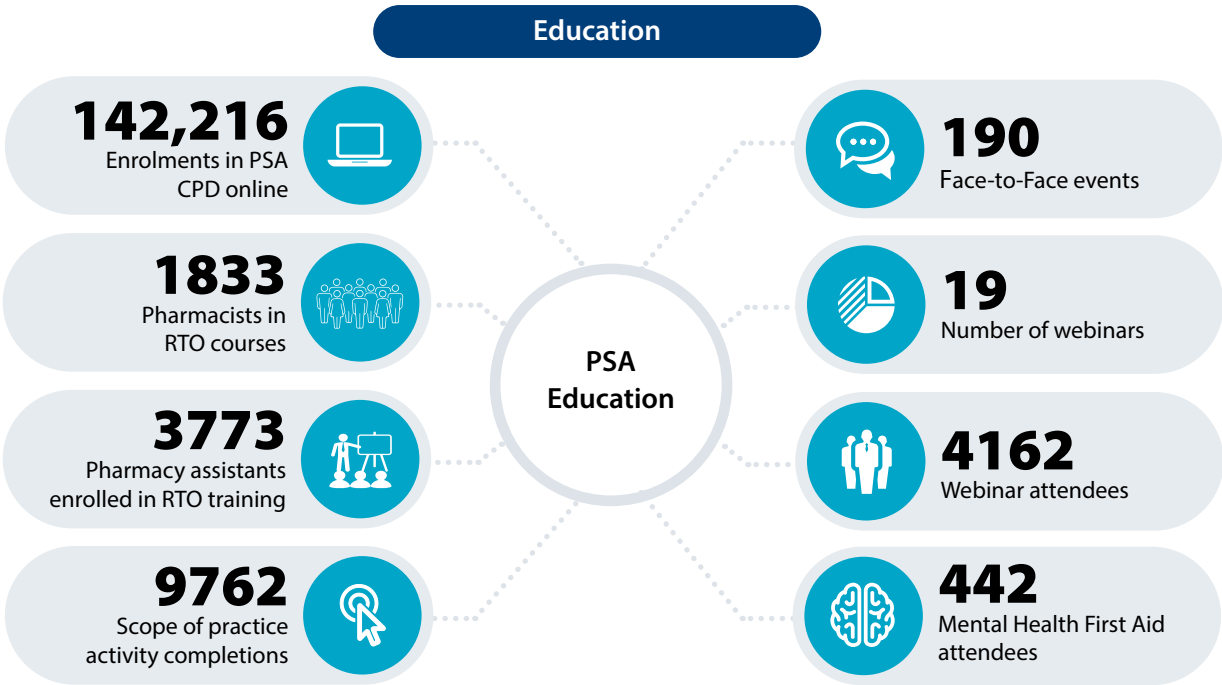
Education

142,216
Enrolments in PSA CPD online

1833
Pharmacists in RTO courses

3773
Pharmacy assistants enrolled in RTO training

9762
Scope of practice activity completions

PSA Education

190
Face-to-Face events

19
Number of webinars

4162
Webinar attendees

442
Mental Health First Aid attendees